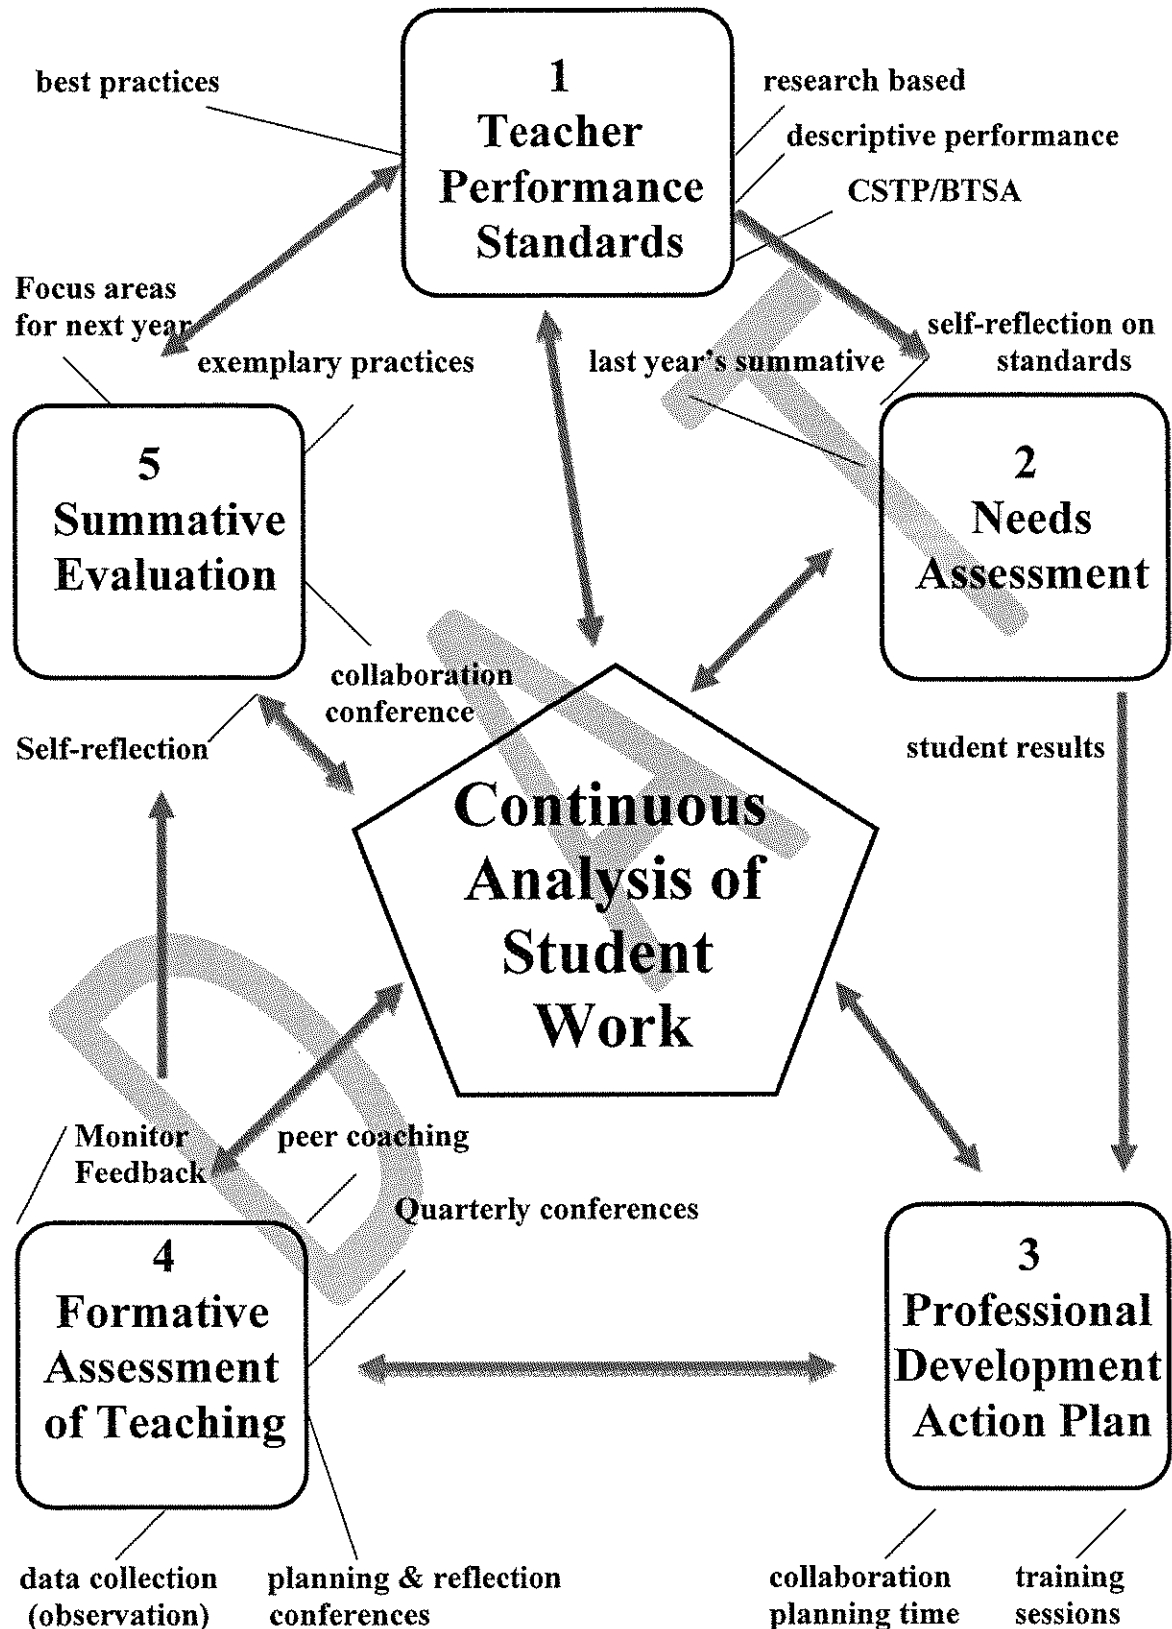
best practices

1
Teacher
Performance
Standards

research based

descriptive performance

CSTP/BTSA

Focus areas
for next year

exemplary practices

last year's summative

self-reflection on
standards

5
Summative
Evaluation

2
Needs
Assessment

collaboration
conference

Self-reflection

student results

Continuous
Analysis of
Student
Work

Monitor
Feedback

peer coaching

Quarterly conferences

4
Formative
Assessment
of Teaching

3
Professional
Development
Action Plan

data collection
(observation)

planning & reflection
conferences

collaboration
planning time

training
sessions

DRAFT